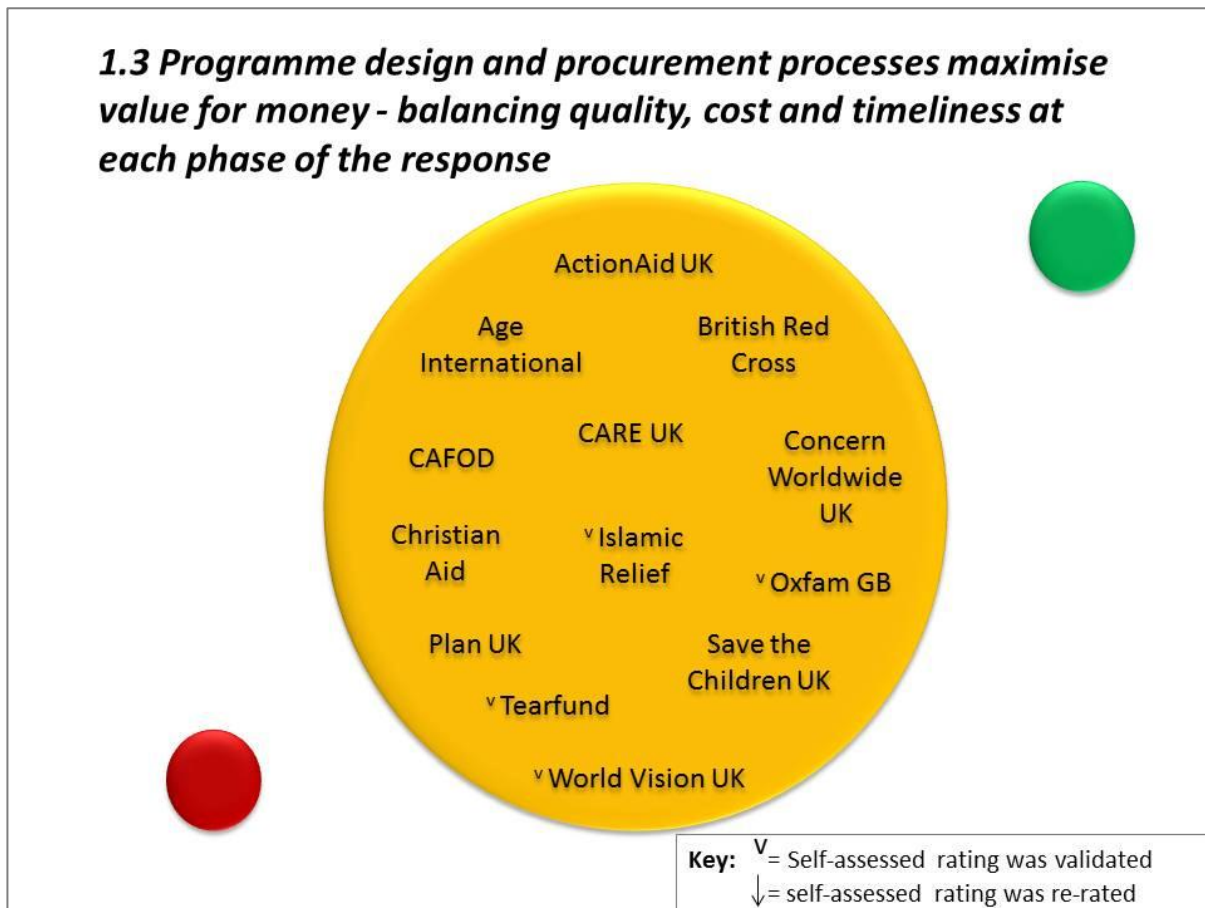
1.3 Programme design and procurement processes maximise value for money - balancing quality, cost and timeliness at each phase of the response

ActionAid UK

Age International

British Red Cross

CAFOD

CARE UK

Concern Worldwide UK

Christian Aid

v Islamic Relief

v Oxfam GB

Plan UK

Save the Children UK

v Tearfund

v World Vision UK

Key: V = Self-assessed rating was validated
↓ = self-assessed rating was re-rated